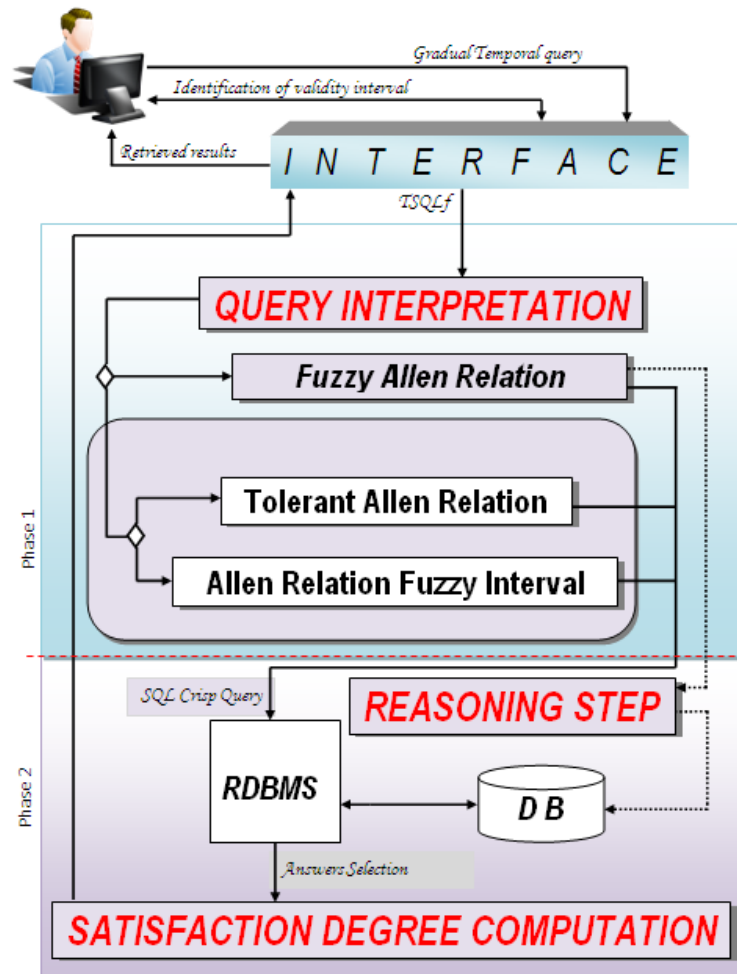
Gradual/Temporal query

Identification of validity interval

Retrieved results

I N T E R F A C E

TSQLf

QUERY INTERPRETATION

Fuzzy Allen Relation

Tolerant Allen Relation

Allen Relation Fuzzy Interval

Phase 1

SQL Crisp Query

REASONING STEP

RDBMS

D B

Phase 2

Answers Selection

SATISFACTION DEGREE COMPUTATION